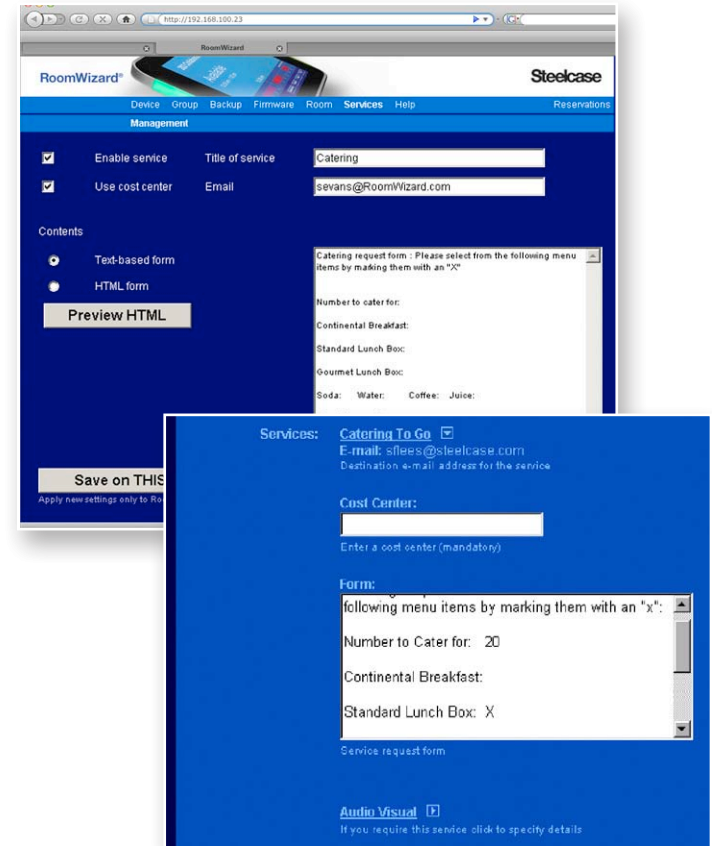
http://192.168.100.23

RoomWizard

RoomWizard®

Steelcase

Device Group Backup Firmware Room Services Help

Reservations

Management

Enable service

Title of service

Catering

Use cost center

Email

sevans@RoomWizard.com

Contents

Text-based form

HTML form

Preview HTML

Catering request form : Please select from the following menu items by marking them with an "X"

Number to cater for:

Continental Breakfast:

Standard Lunch Box:

Gourmet Lunch Box:

Soda: Water: Coffee: Juice:

Save on THIS

Apply new settings only to Ro

Services:

Catering To Go

E-mail: sflees@steelcase.com

Destination e-mail address for the service

Cost Center:

Enter a cost center (mandatory)

Form:

following menu items by marking them with an "x":

Number to Cater for: 20

Continental Breakfast:

Standard Lunch Box: X

Service request form

Audio Visual

If you require this service click to specify details